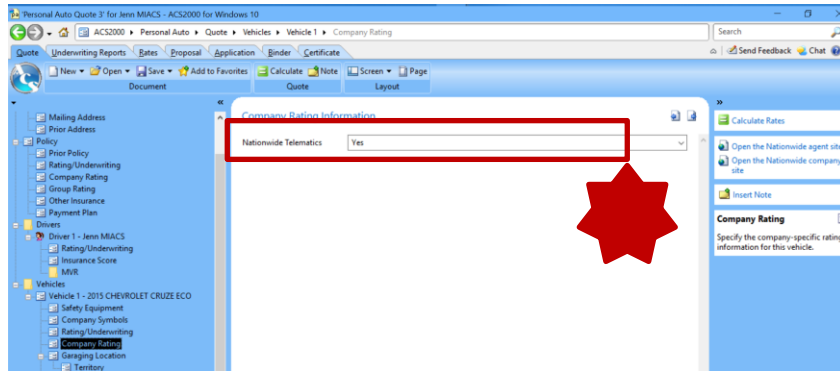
Personal Auto Quote 3' for Jenn MIACS - ACS2000 for Windows 10

ACS2000 ▸ Personal Auto ▸ Quote ▸ Vehicles ▸ Vehicle 1 ▸ Company Rating

Search

Quote | Underwriting Reports | Rates | Proposal | Application | Binder | Certificate

Send Feedback | Chat

New | Open | Save | Add to Favorites | Calculate | Note | Screen | Page

Document | Quote | Layout

Mailing Address
Prior Address
Policy
Prior Policy
Rating/Underwriting
Company Rating
Group Rating
Other Insurance
Payment Plan
Drivers
Driver 1 - Jenn MIACS
Rating/Underwriting
Insurance Score
MVR
Vehicles
Vehicle 1 - 2015 CHEVROLET CRUZE ECO
Safety Equipment
Company Symbols
Rating/Underwriting
Company Rating
Garaging Location
Territory

Company Rating Information

Nationwide Telematics | Yes

Calculate Rates

Open the Nationwide agent sit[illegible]

Open the Nationwide company site

Insert Note

Company Rating

Specify the company-specific ratin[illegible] information for this vehicle.